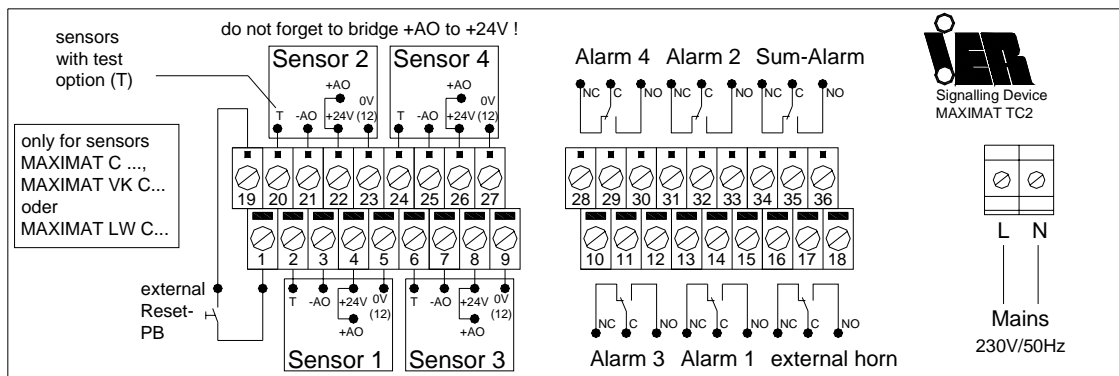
sensors with test option (T)

do not forget to bridge +AO to +24V !

Sensor 2

T -AO +AO +24V 0V (12)

Sensor 4

T -AO +AO +24V 0V (12)

only for sensors MAXIMAT C ..., MAXIMAT VK C... oder MAXIMAT LW C...

19 20 21 22 23 24 25 26 27

1 2 3 4 5 6 7 8 9

external Reset-PB

T -AO +24V 0V (12) +AO

T -AO +24V 0V (12) +AO

Sensor 1

Sensor 3

Alarm 4 Alarm 2 Sum-Alarm

NC C NO NC C NO NC C NO

28 29 30 31 32 33 34 35 36

10 11 12 13 14 15 16 17 18

NC C NO NC C NO NC C NO

Alarm 3 Alarm 1 external horn

IER

Signalling Device MAXIMAT TC2

L N

Mains

230V/50Hz